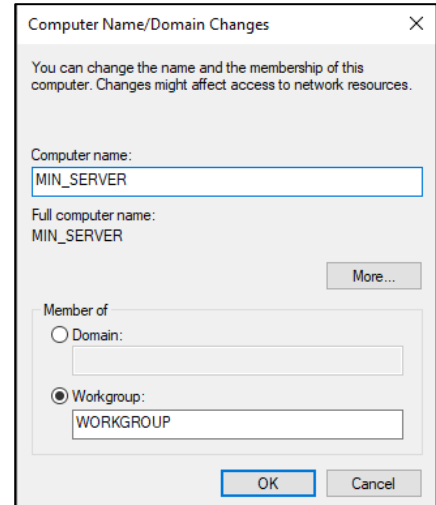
Computer Name/Domain Changes

You can change the name and the membership of this computer. Changes might affect access to network resources.

Computer name:
MIN_SERVER

Full computer name:
MIN_SERVER

More...

Member of
Domain:

Workgroup:
WORKGROUP

OK
Cancel